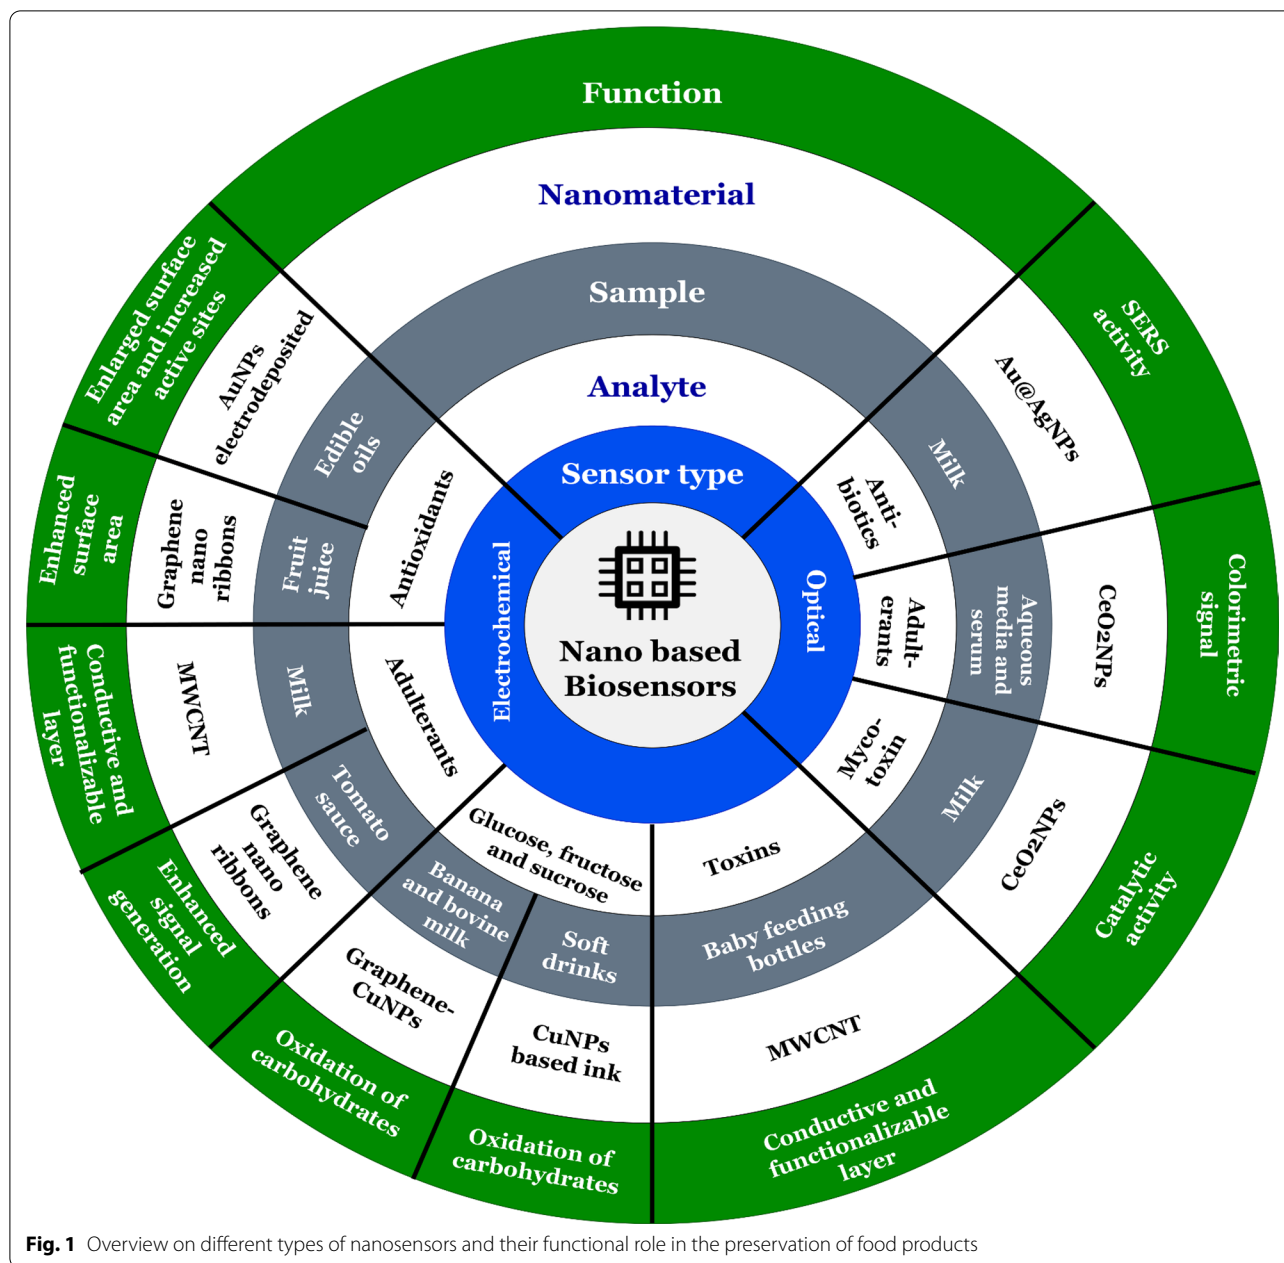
Function

Nanomaterial

Sample

Analyte

Sensor type

Nano based Biosensors

Electrochemical

Optical

Enlarged surface area and increased active sites

AuNPs electrodeposited

Edible oils

Antioxidants

Enhanced surface area

Graphene nano ribbons

Fruit juice

Conductive and functionalizable layer

MWCNT

Milk

Adulterants

Enhanced signal generation

Graphene nano ribbons

Tomato sauce

Glucose, fructose and sucrose

Oxidation of carbohydrates

Graphene-CuNPs

Banana and bovine milk

Oxidation of carbohydrates

CuNPs based ink

Soft drinks

Conductive and functionalizable layer

MWCNT

Baby feeding bottles

Toxins

Catalytic activity

CeO2NPs

Milk

Myco-toxin

Colorimetric signal

CeO2NPs

Aqueous media and serum

Adult-erants

SERS activity

Au@AgNPs

Milk

Anti-biotics

Fig. 1 Overview on different types of nanosensors and their functional role in the preservation of food products